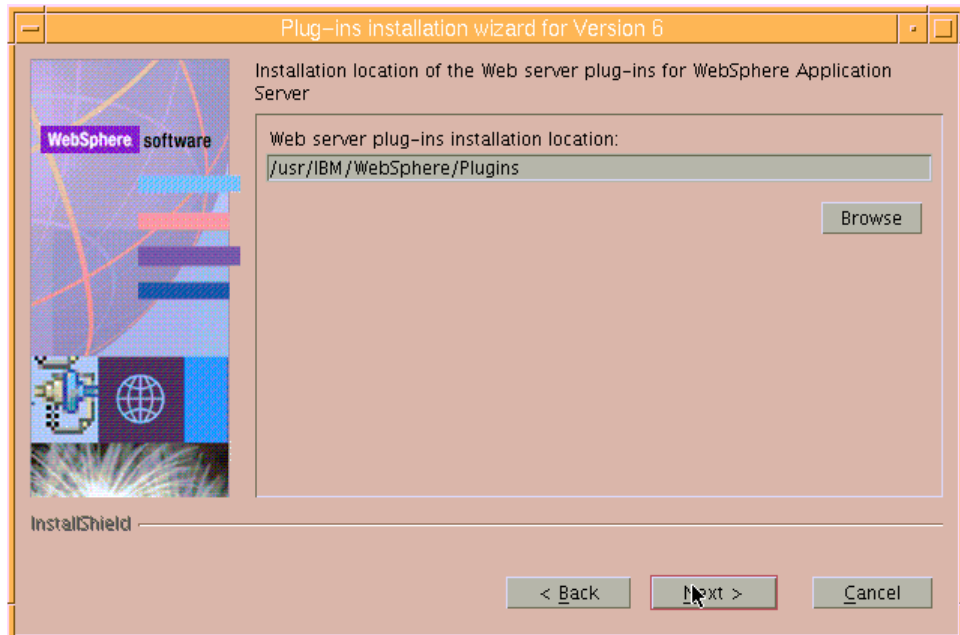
Plug-ins installation wizard for Version 6

WebSphere software

Installation location of the Web server plug-ins for WebSphere Application Server

Web server plug-ins installation location:

/usr/IBM/WebSphere/Plugins

Browse

InstallShield

< Back

Next >

Cancel